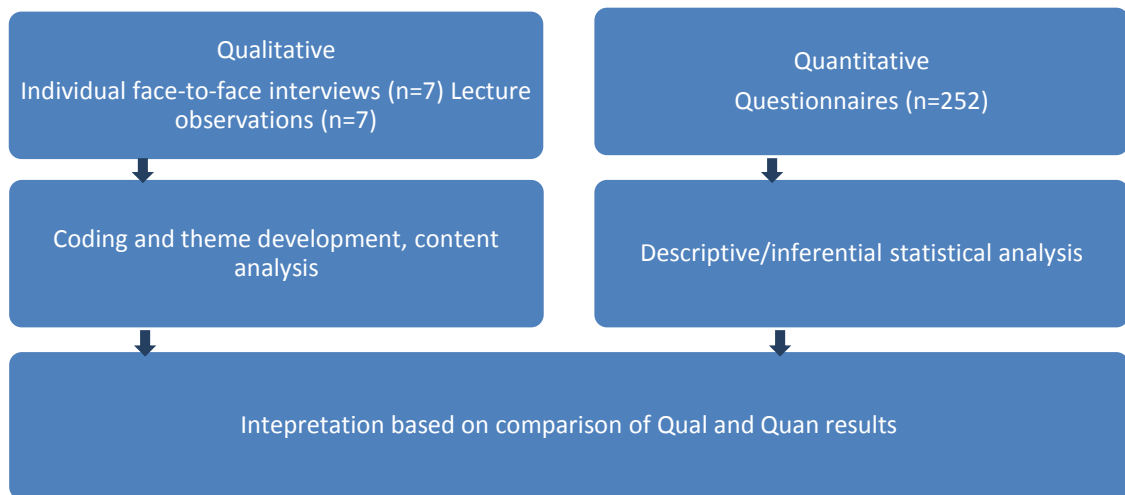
Qualitative
Individual face-to-face interviews (n=7) Lecture observations (n=7)

Coding and theme development, content analysis

Quantitative
Questionnaires (n=252)

Descriptive/inferential statistical analysis

Intepretation based on comparison of Qual and Quan results